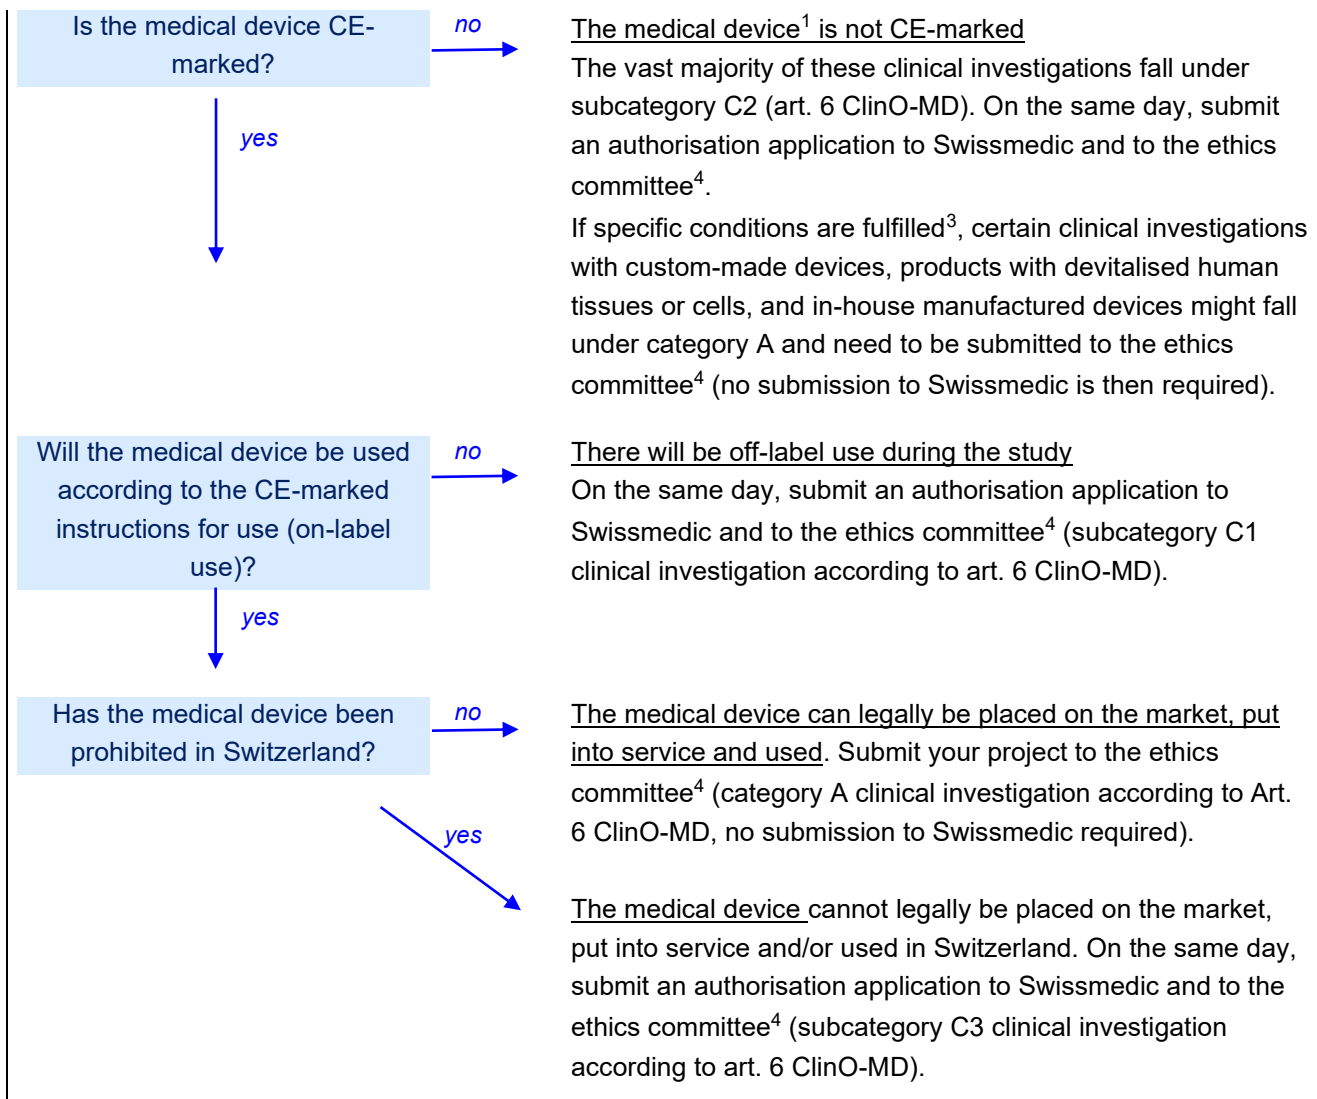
Is the medical device CE-marked?

no

yes

The medical device$^1$ is not CE-marked
The vast majority of these clinical investigations fall under subcategory C2 (art. 6 ClinO-MD). On the same day, submit an authorisation application to Swissmedic and to the ethics committee$^4$.
If specific conditions are fulfilled$^3$, certain clinical investigations with custom-made devices, products with devitalised human tissues or cells, and in-house manufactured devices might fall under category A and need to be submitted to the ethics committee$^4$ (no submission to Swissmedic is then required).

Will the medical device be used according to the CE-marked instructions for use (on-label use)?

no

yes

There will be off-label use during the study
On the same day, submit an authorisation application to Swissmedic and to the ethics committee$^4$ (subcategory C1 clinical investigation according to art. 6 ClinO-MD).

Has the medical device been prohibited in Switzerland?

no

yes

The medical device can legally be placed on the market, put into service and used. Submit your project to the ethics committee$^4$ (category A clinical investigation according to Art. 6 ClinO-MD, no submission to Swissmedic required).

The medical device cannot legally be placed on the market, put into service and/or used in Switzerland. On the same day, submit an authorisation application to Swissmedic and to the ethics committee$^4$ (subcategory C3 clinical investigation according to art. 6 ClinO-MD).